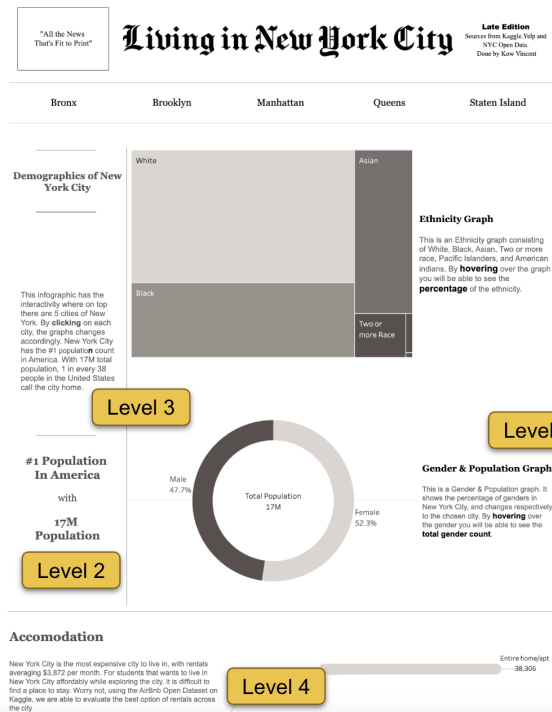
"All the News That's Fit to Print"

Living in New York City

Late Edition
Sources from Kaggle,Yelp and NYC Open Data.
Done by Kow Vincent

Bronx Brooklyn Manhattan Queens Staten Island

Demographics of New York City

White

Asian

Black

Two or more Race

Ethnicity Graph

This is an Ethnicity graph consisting of White, Black, Asian, Two or more race, Pacific Islanders, and American indians. By **hovering** over the graph you will be able to see the **percentage** of the ethnicity.

This infographic has the interactivity where on top there are 5 cities of New York. By **clicking** on each city, the graphs changes accordingly. New York City has the #1 population count in America. With 17M total population, 1 in every 38 people in the United States call the city home.

Level 3

Level

#1 Population In America

with

17M Population

Level 2

Male
47.7%

Total Population
17M

Female
52.3%

Gender & Population Graph

This is a Gender & Population graph. It shows the percentage of genders in New York City, and changes respectively to the chosen city. By **hovering** over the gender you will be able to see the **total gender count**.

Accomodation

New York City is the most expensive city to live in, with rentals averaging $3,872 per month. For students that wants to live in New York City affordably while exploring the city, it is difficult to find a place to stay. Worry not, using the AirBnb Open Dataset on Kaggle, we are able to evaluate the best option of rentals across the city

Level 4

Entire home/apt
38,305